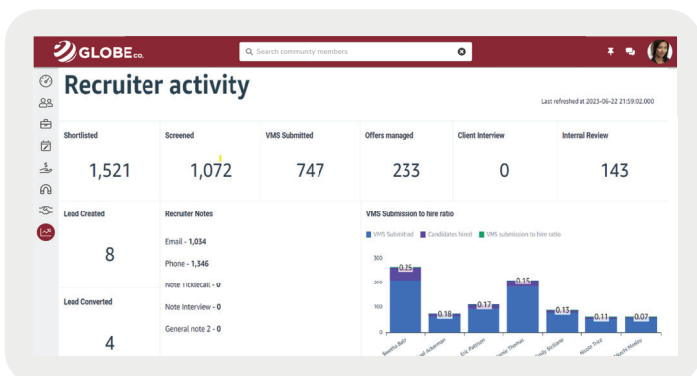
GLOBE co.

Search community members

Recruiter activity

Last refreshed at 2023-06-22 21:59:02.000

| Shortlisted | Screened | VMS Submitted | Offers managed | Client Interview | Internal Review |
|---|---|---|---|---|---|
| 1,521 | 1,072 | 747 | 233 | 0 | 143 |

Lead Created

8

Lead Converted

4

Recruiter Notes

Email - 1,034

Phone - 1,346

Note Ticklecall - 0

Note Interview - 0

General note 2 - 0

VMS Submission to hire ratio

VMS Submitted   Candidates hired   VMS submission to hire ratio

300
200
100
0

0.25
0.18
0.17
0.15
0.13
0.11
0.07

Beatha Bal
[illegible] Ackerman
Eric Pattison
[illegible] Thomas
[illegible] Williams
Nicole Trier
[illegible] Mosley